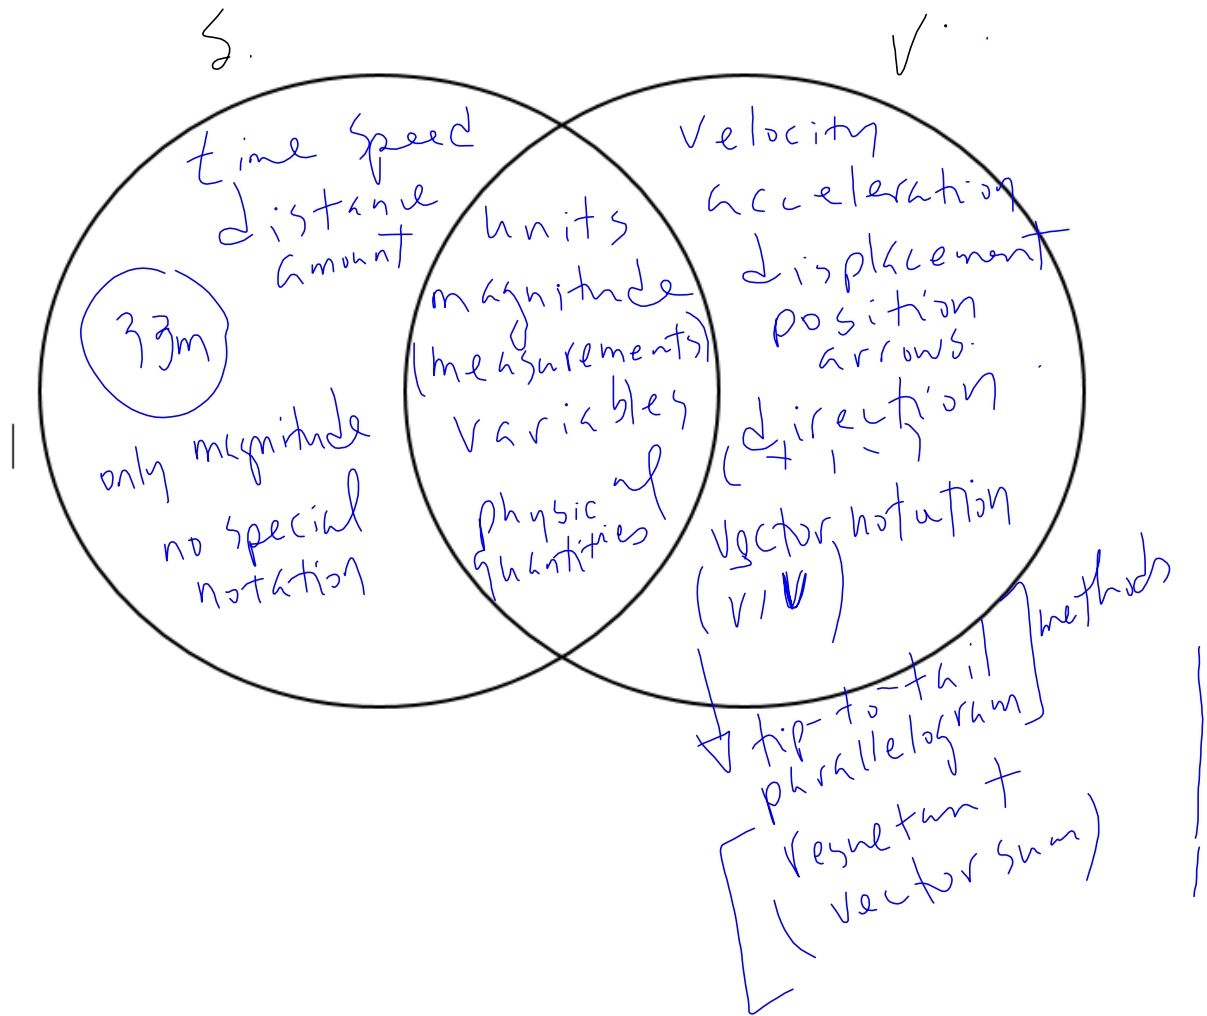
S.

V.

time speed
distance
amount

33m

only magnitude

no special notation

units
magnitude
(measurements)
variables

physical quantities

velocity
acceleration
displacement
position
arrows.

direction
(+, -)

vector notation
(v, v)

tip-to-tail
parallelogram
methods

(resultant
vector sum)